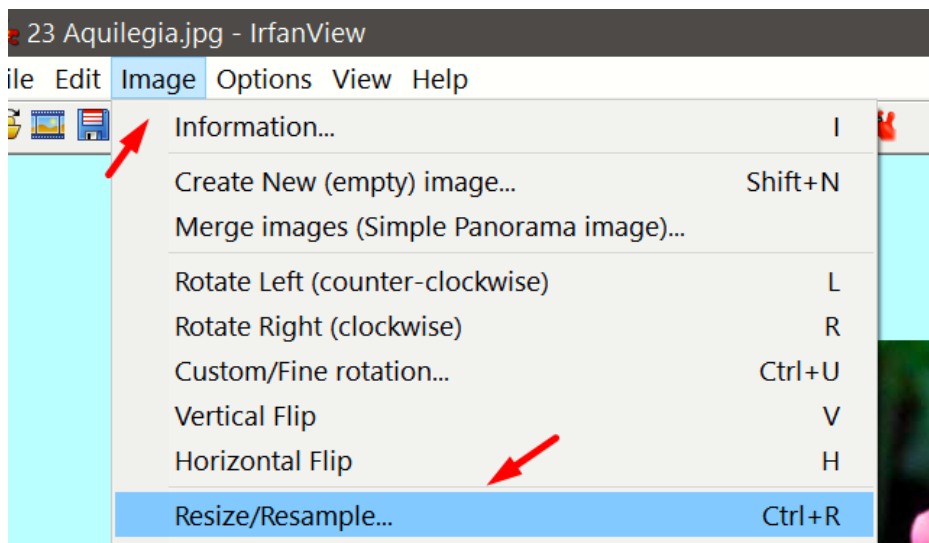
23 Aquilegia.jpg - IrfanView

ile Edit Image Options View Help

Information... I

Create New (empty) image... Shift+N

Merge images (Simple Panorama image)...

Rotate Left (counter-clockwise) L

Rotate Right (clockwise) R

Custom/Fine rotation... Ctrl+U

Vertical Flip V

Horizontal Flip H

Resize/Resample... Ctrl+R